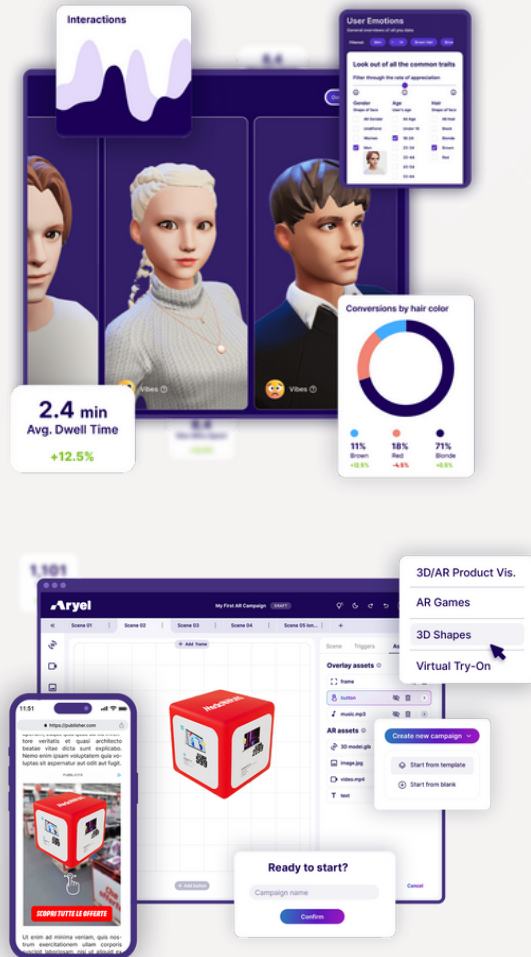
Interactions

User Emotions
General overviews of all you data

Look out of all the common traits
Filter through the rate of appreciation

Gender
Age
Hair

All Gender
Undefined
Women
Men

All Age
Under 18
18-24
25-34
35-44
45-54
55-64

All Hair
Black
Blonde
Brown
Red

Vibes
Vibes

2.4 min
Avg. Dwell Time
+12.5%

Conversions by hair color

11%
Brown
+12.5%

18%
Red
-4.5%

71%
Blonde
+0.5%

Aryel
My First AR Campaign
DRAFT

Scene 01
Scene 02
Scene 03
Scene 04
Scene 05 lon...
+

+ Add frame

Scene
Triggers

Overlay assets
frame
button
music.mp3

AR assets
3D model.glb
image.jpg
video.mp4
text

+ Add button

Cancel

3D/AR Product Vis.
AR Games
3D Shapes
Virtual Try-On

Create new campaign
Start from template
Start from blank

Ready to start?
Campaign name
Confirm

11:51
https://publisher.com
quam ea doloremque laudantium, totam rem aperiam, eaque ipsa quae ab illo inventore veritatis et quasi architecto beatae vitae dicta sunt explicabo. Nemo enim ipsam voluptatem quia voluptas sit aspernatur aut odit aut fugit.
PUBBLICITÀ
SCOPRI TUTTE LE OFFERTE
Ut enim ad minima veniam, quis nostrum exercitationem ullam corporis suscipit laboriosam, nisi ut aliquid